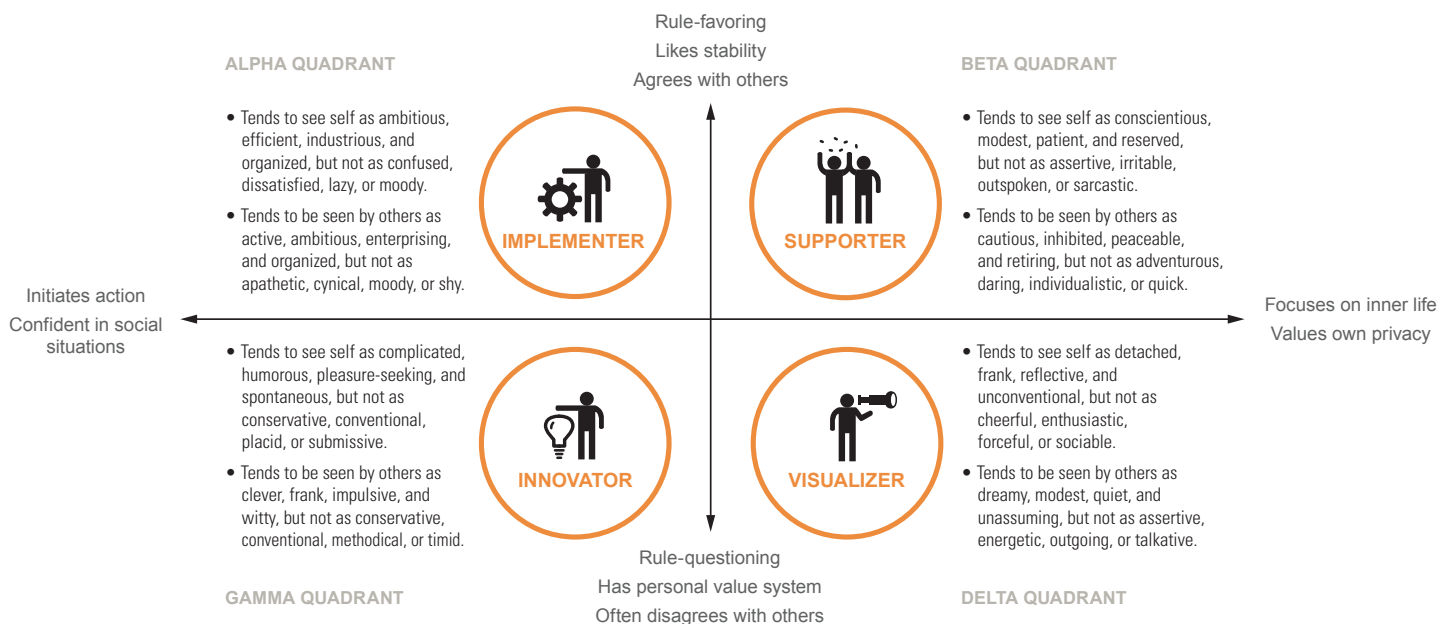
Rule-favoring
Likes stability
Agrees with others

ALPHA QUADRANT

• Tends to see self as ambitious, efficient, industrious, and organized, but not as confused, dissatisfied, lazy, or moody.
• Tends to be seen by others as active, ambitious, enterprising, and organized, but not as apathetic, cynical, moody, or shy.

IMPLEMENTER

SUPPORTER

BETA QUADRANT

• Tends to see self as conscientious, modest, patient, and reserved, but not as assertive, irritable, outspoken, or sarcastic.
• Tends to be seen by others as cautious, inhibited, peaceable, and retiring, but not as adventurous, daring, individualistic, or quick.

Initiates action
Confident in social situations

Focuses on inner life
Values own privacy

• Tends to see self as complicated, humorous, pleasure-seeking, and spontaneous, but not as conservative, conventional, placid, or submissive.
• Tends to be seen by others as clever, frank, impulsive, and witty, but not as conservative, conventional, methodical, or timid.

INNOVATOR

VISUALIZER

• Tends to see self as detached, frank, reflective, and unconventional, but not as cheerful, enthusiastic, forceful, or sociable.
• Tends to be seen by others as dreamy, modest, quiet, and unassuming, but not as assertive, energetic, outgoing, or talkative.

Rule-questioning
Has personal value system
Often disagrees with others

GAMMA QUADRANT

DELTA QUADRANT